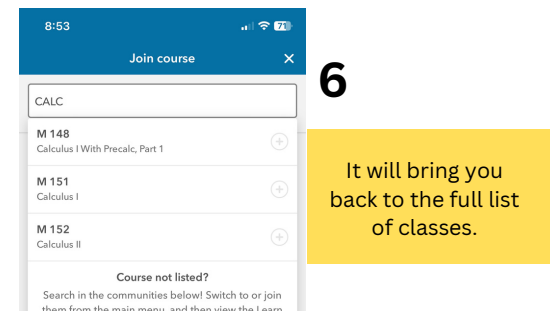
8:53

71

Join course

×

CALC

M 148
Calculus I With Precalc, Part 1

M 151
Calculus I

M 152
Calculus II

Course not listed?
Search in the communities below! Switch to or join them from the main menu, and then view the Learn

6

It will bring you back to the full list of classes.